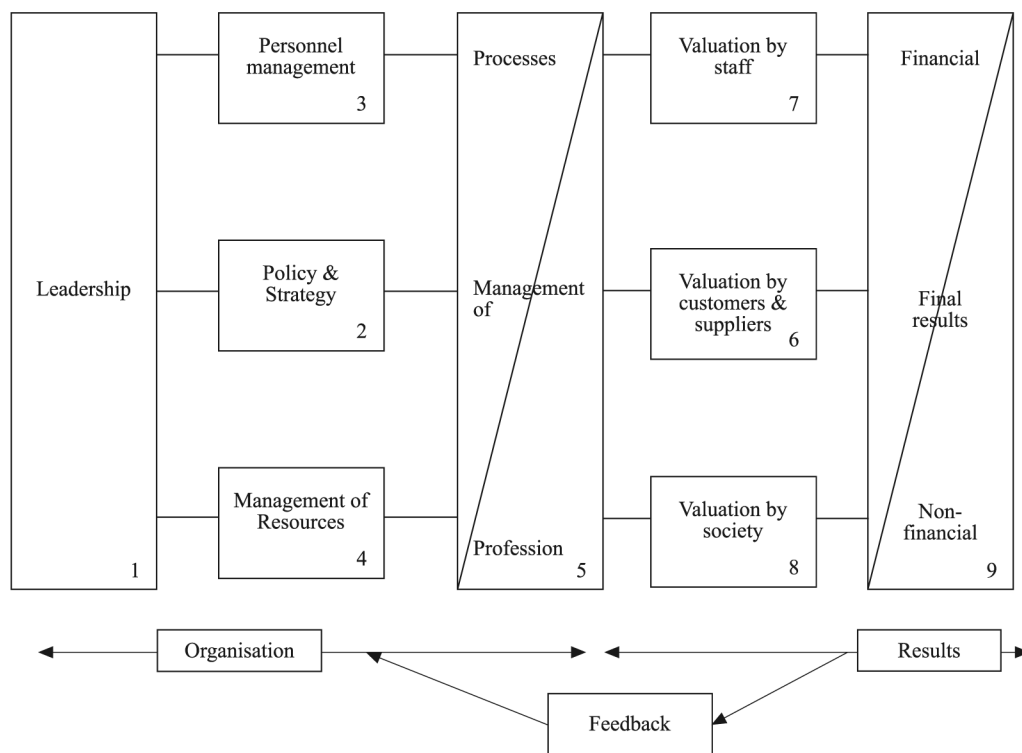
Leadership
1

Personnel management
3

Policy & Strategy
2

Management of Resources
4

Processes

Management of

Profession
5

Valuation by staff
7

Valuation by customers & suppliers
6

Valuation by society
8

Financial

Final results

Non-financial
9

Organisation

Results

Feedback